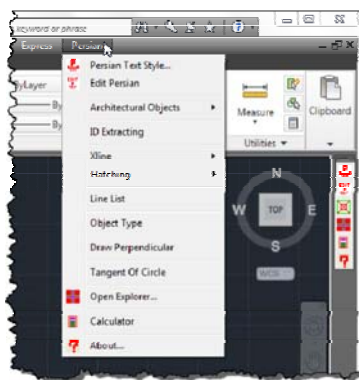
Keyword or phrase

Express
Persian

yLayer
By
By

Persian Text Style...
Edit Persian
Architectural Objects
ID Extracting
Xline
Hatching
Line List
Object Type
Draw Perpendicular
Tangent Of Circle
Open Explorer...
Calculator
About...

Measure
Utilities
Clipboard

N
W
TOP
E
S
WCS